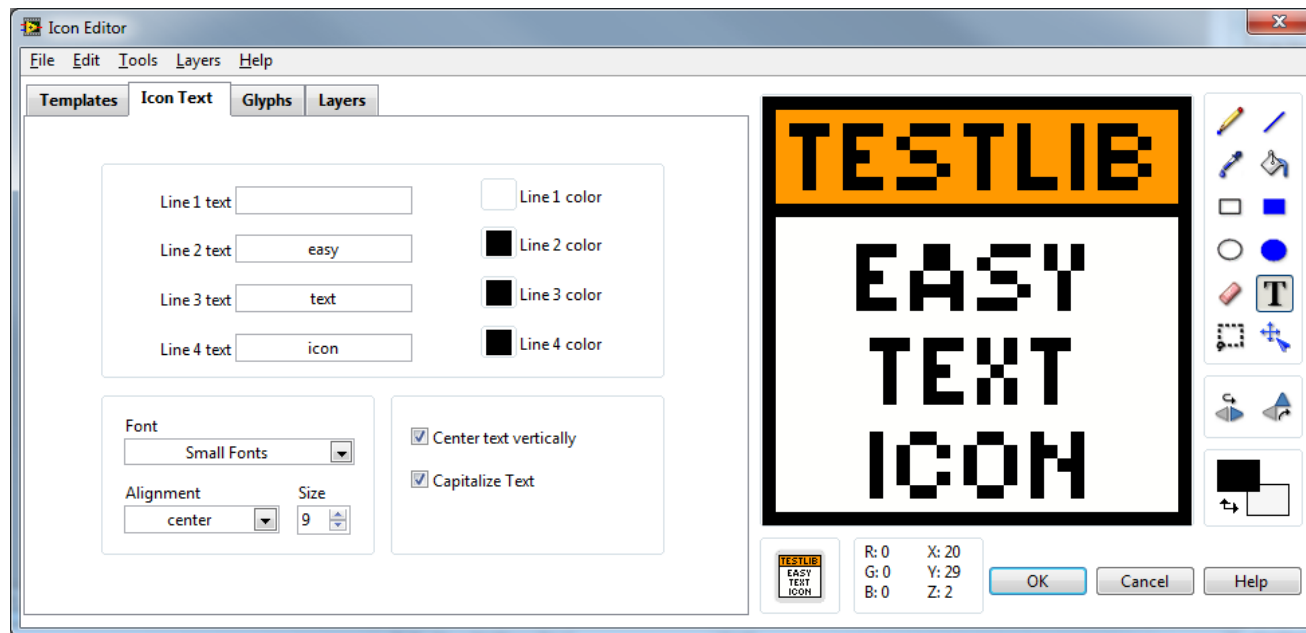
Icon Editor

File Edit Tools Layers Help

Templates Icon Text Glyphs Layers

Line 1 text
Line 1 color
Line 2 text easy
Line 2 color
Line 3 text text
Line 3 color
Line 4 text icon
Line 4 color

Font
Small Fonts
Alignment
center
Size
9

Center text vertically
Capitalize Text

TESTLIB
EASY
TEXT
ICON

TESTLIB
EASY
TEXT
ICON

R: 0
G: 0
B: 0
X: 20
Y: 29
Z: 2

OK
Cancel
Help